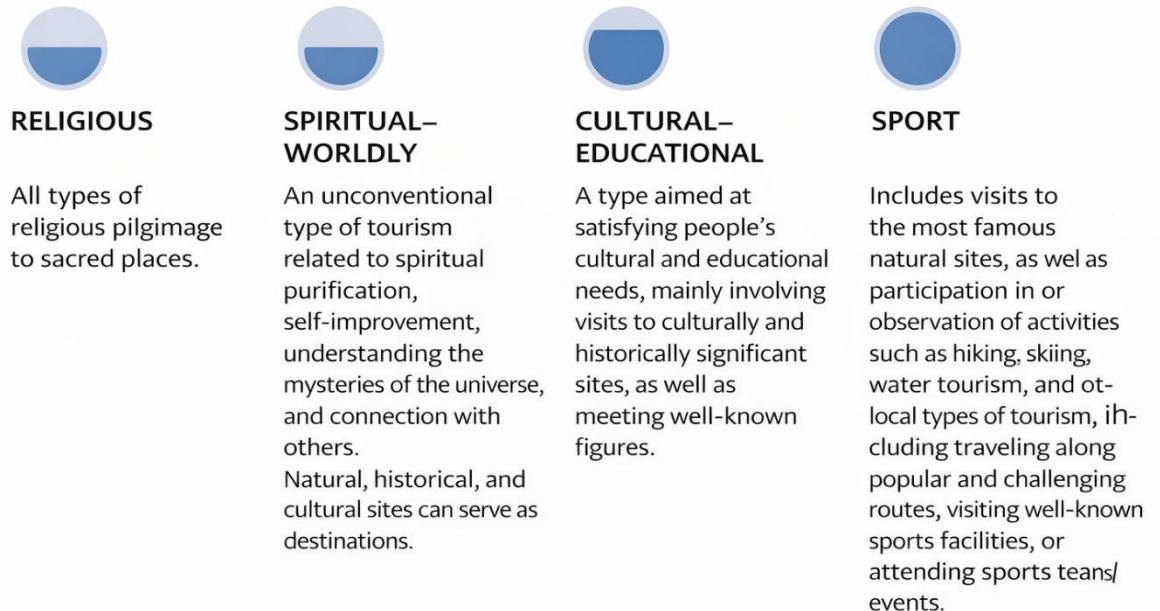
RELIGIOUS

All types of religious pilgimage to sacred places.

SPIRITUAL–WORLDLY

An unconventional type of tourism related to spiritual purification, self-improvement, understanding the mysteries of the universe, and connection with others.
Natural, historical, and cultural sites can serve as destinations.

CULTURAL–EDUCATIONAL

A type aimed at satisfying people's cultural and educational needs, mainly involving visits to culturally and historically significant sites, as well as meeting well-known figures.

SPORT

Includes visits to the most famous natural sites, as wel as participation in or observation of activities such as hiking, skiing, water tourism, and ot-local types of tourism, ihcluding traveling along popular and challenging routes, visiting well-known sports facilities, or attending sports teans/ events.